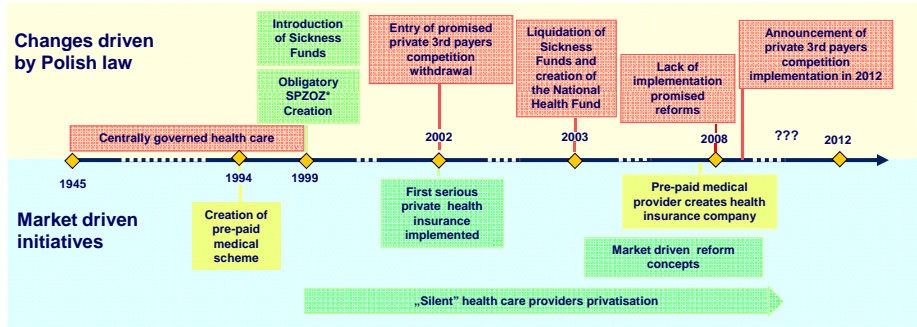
Changes driven by Polish law

Introduction of Sickness Funds

Obligatory SPZOZ* Creation

Entry of promised private 3rd payers competition withdrawal

Liquidation of Sickness Funds and creation of the National Health Fund

Lack of implementation promised reforms

Announcement of private 3rd payers competition implementation in 2012

Centrally governed health care

1945

1994

1999

2002

2003

2008

???

2012

Market driven initiatives

Creation of pre-paid medical scheme

First serious private health insurance implemented

Pre-paid medical provider creates health insurance company

Market driven reform concepts

„Silent" health care providers privatisation